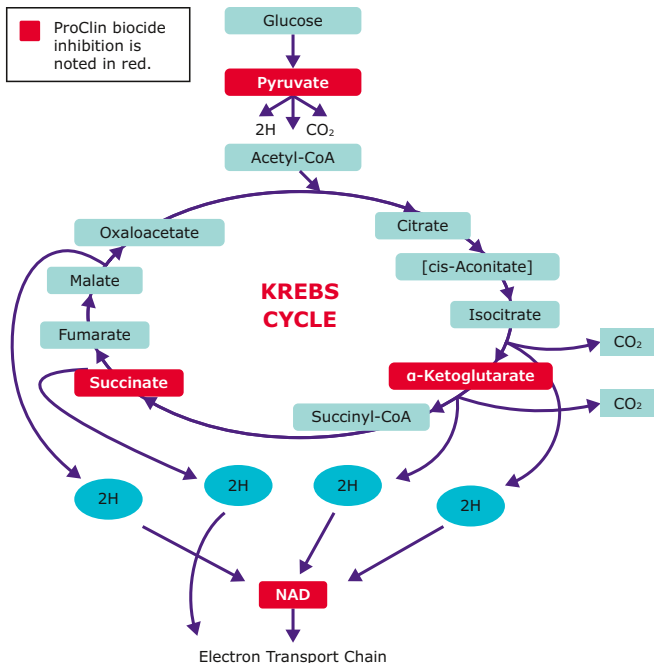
ProClin biocide inhibition is noted in red.

Glucose

Pyruvate

2H

$CO_2$

Acetyl-CoA

Oxaloacetate

Citrate

[cis-Aconitate]

Malate

KREBS CYCLE

Isocitrate

Fumarate

$CO_2$

Succinate

α-Ketoglutarate

$CO_2$

Succinyl-CoA

2H

2H

2H

2H

NAD

Electron Transport Chain